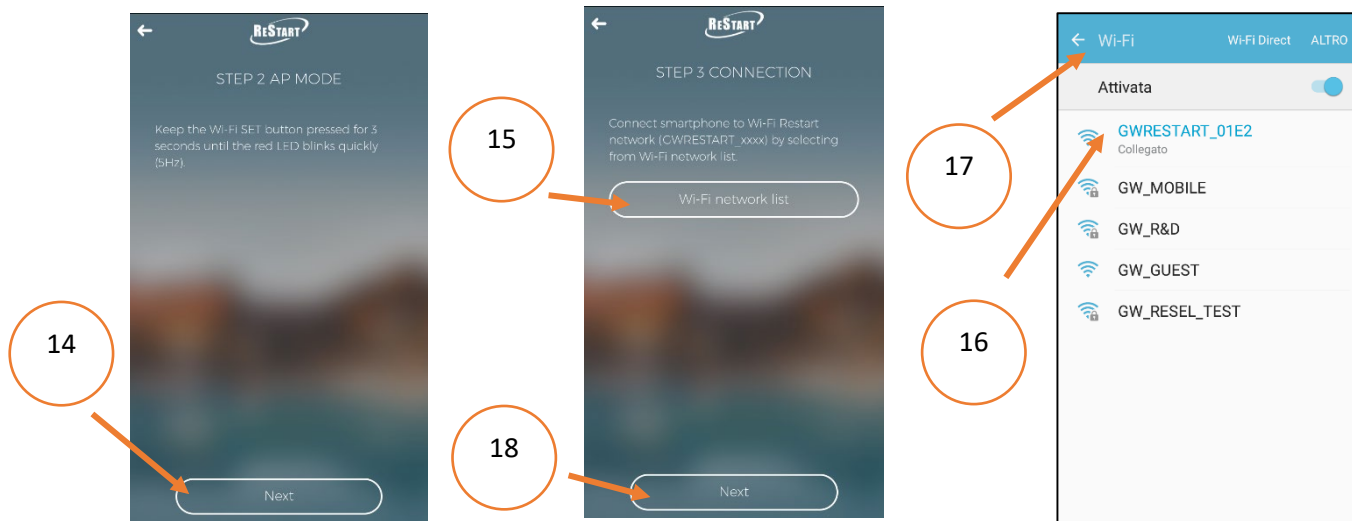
ReSTART

STEP 2 AP MODE

Keep the Wi-Fi SET button pressed for 3 seconds until the red LED blinks quickly (5Hz).

14

Next

ReSTART

STEP 3 CONNECTION

Connect smartphone to Wi-Fi Restart network (GWRESTART_xxxx) by selecting from Wi-Fi network list.

15

Wi-Fi network list

18

Next

Wi-Fi Wi-Fi Direct ALTRO

Attivata

GWRESTART_01E2
Collegato

GW_MOBILE

GW_R&D

GW_GUEST

GW_RESEL_TEST

17

16